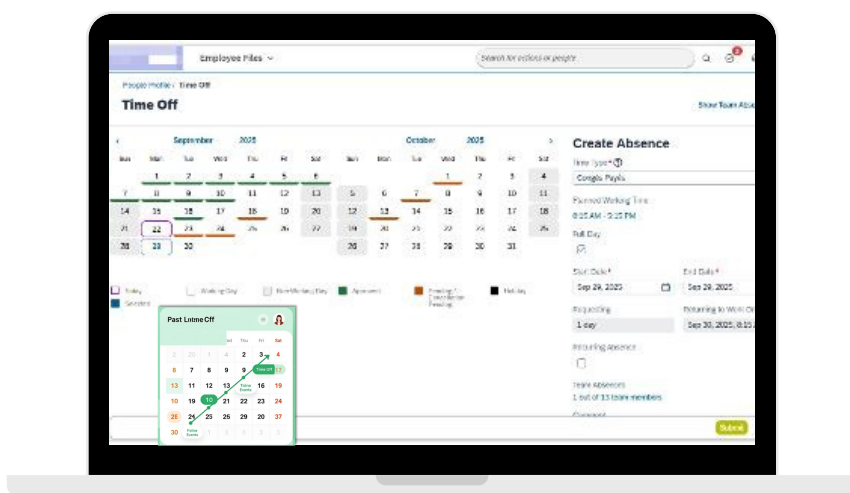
Employee Files

Search for actions or people

People Profile › Time Off

Time Off

Show Team Abs

‹ September 2025

| Sun | Mon | Tue | Wed | Thu | Fri | Sat |
|---|---|---|---|---|---|---|
| | 1 | 2 | 3 | 4 | 5 | 6 |
| 7 | 8 | 9 | 10 | 11 | 12 | 13 |
| 14 | 15 | 16 | 17 | 18 | 19 | 20 |
| 21 | 22 | 23 | 24 | 25 | 26 | 27 |
| 28 | 29 | 30 | | | | |

October 2025 ›

| Sun | Mon | Tue | Wed | Thu | Fri | Sat |
|---|---|---|---|---|---|---|
| | | | 1 | 2 | 3 | 4 |
| 5 | 6 | 7 | 8 | 9 | 10 | 11 |
| 12 | 13 | 14 | 15 | 16 | 17 | 18 |
| 19 | 20 | 21 | 22 | 23 | 24 | 25 |
| 26 | 27 | 28 | 29 | 30 | 31 | |

Today
Selected
Working Day
Non Working Day
Approved
Pending / Pending
Holiday

Past Lnme Off

| | | | Thu | Fri | Sat |
|---|---|---|---|---|---|
| 2 | 30 | 1 | 2 | 3 | 4 |
| 6 | 7 | 8 | 9 | Time Off | 11 |
| 13 | 11 | 12 | 13 | 14 | 18 |
| 19 | 10 | 18 | 19 | 20 | 24 |
| 26 | 24 | 25 | 26 | 20 | 27 |
| 30 | | | | | |

Create Absence

Time Type*
Congés Payés

Planned Working Time
8:15 AM - 5:15 PM

Full Day

Start Date*
Sep 29, 2025

End Date*
Sep 29, 2025

Requesting
1 day

Returning to Work On
Sep 30, 2025, 8:15

Recurring Absence

Team Absences
1 out of 13 team members

Comment

Submit